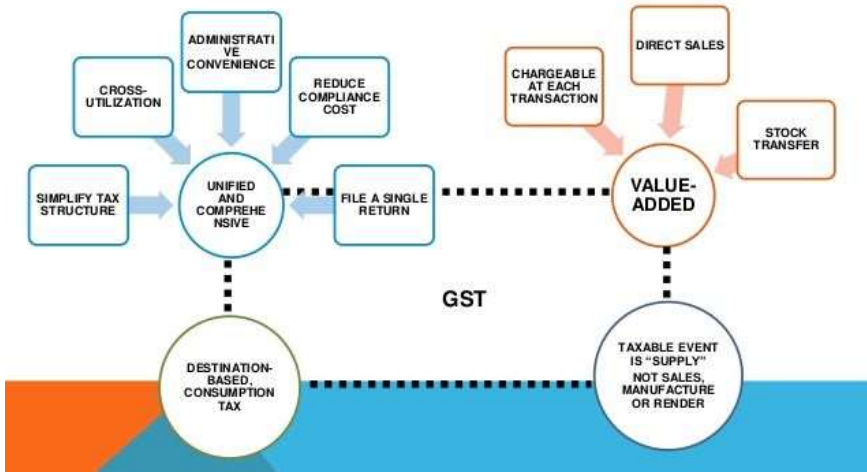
ADMINISTRATIVE CONVENIENCE

CROSS-UTILIZATION

REDUCE COMPLIANCE COST

SIMPLIFY TAX STRUCTURE

UNIFIED AND COMPREHENSIVE

FILE A SINGLE RETURN

DIRECT SALES

CHARGEABLE AT EACH TRANSACTION

STOCK TRANSFER

VALUE-ADDED

GST

DESTINATION-BASED, CONSUMPTION TAX

TAXABLE EVENT IS "SUPPLY" NOT SALES, MANUFACTURE OR RENDER